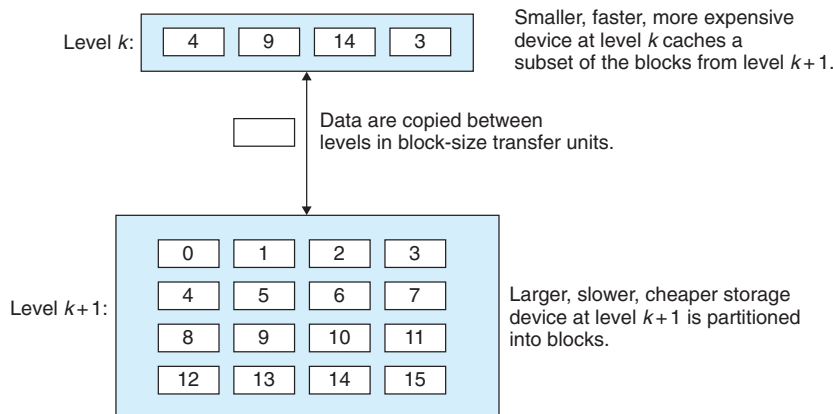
Level $k$: 4 9 14 3

Smaller, faster, more expensive device at level $k$ caches a subset of the blocks from level $k+1$.

Data are copied between levels in block-size transfer units.

Level $k+1$:

0 1 2 3
4 5 6 7
8 9 10 11
12 13 14 15

Larger, slower, cheaper storage device at level $k+1$ is partitioned into blocks.